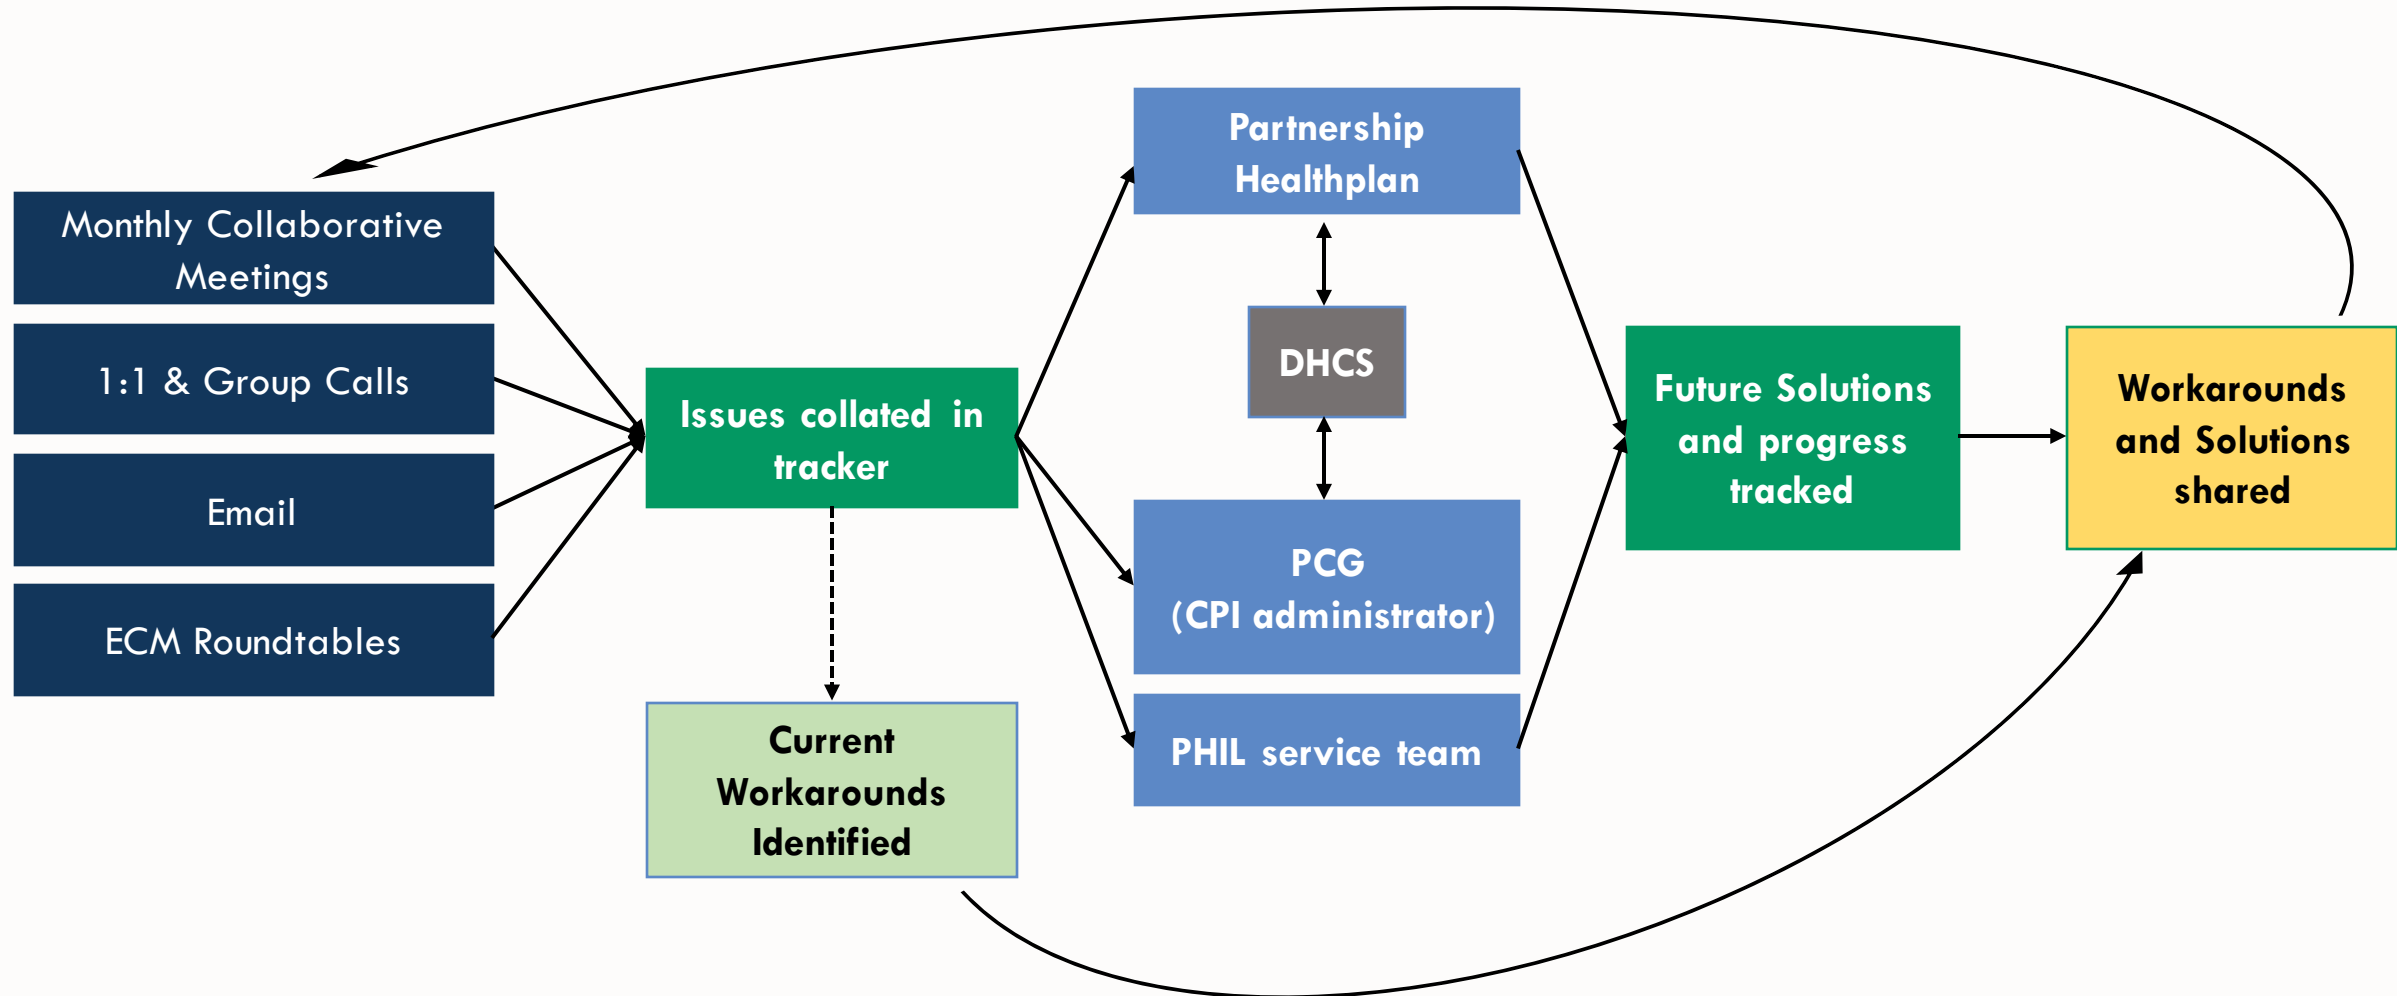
Monthly Collaborative Meetings

1:1 & Group Calls

Email

ECM Roundtables

Issues collated in tracker

Current Workarounds Identified

Partnership Healthplan

DHCS

PCG (CPI administrator)

PHIL service team

Future Solutions and progress tracked

Workarounds and Solutions shared